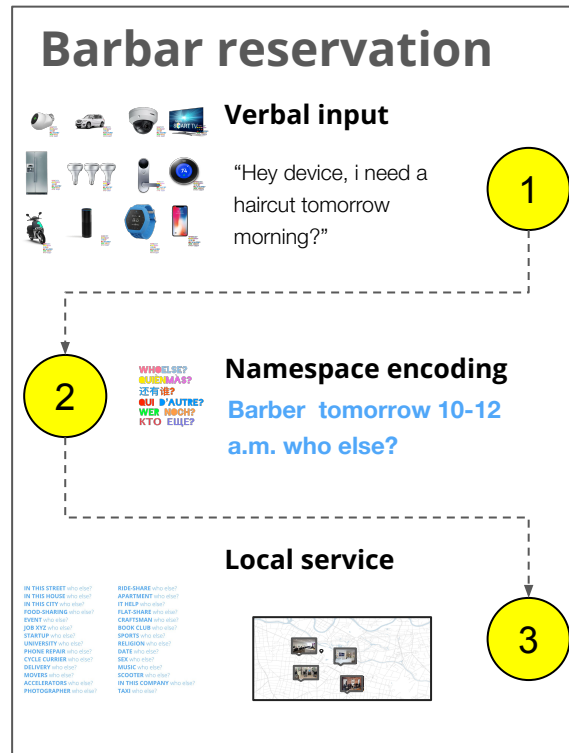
Barbar reservation

Verbal input

"Hey device, i need a haircut tomorrow morning?"

1

WHOELSE?
QUIÉNMÁS?
还有谁?
QUI D'AUTRE?
WER NOCH?
КТО ЕЩЕ?

Namespace encoding

Barber tomorrow 10-12 a.m. who else?

2

Local service

IN THIS STREET who else?
IN THIS HOUSE who else?
IN THIS CITY who else?
FOOD-SHARING who else?
EVENT who else?
JOB XYZ who else?
STARTUP who else?
UNIVERSITY who else?
PHONE REPAIR who else?
CYCLE CURRIER who else?
DELIVERY who else?
MOVERS who else?
ACCELERATORS who else?
PHOTOGRAPHER who else?

RIDE-SHARE who else?
APARTMENT who else?
IT HELP who else?
FLAT-SHARE who else?
CRAFTSMAN who else?
BOOK CLUB who else?
SPORTS who else?
RELIGION who else?
DATE who else?
SEX who else?
MUSIC who else?
SCOOTER who else?
IN THIS COMPANY who else?
TAXI who else?

3